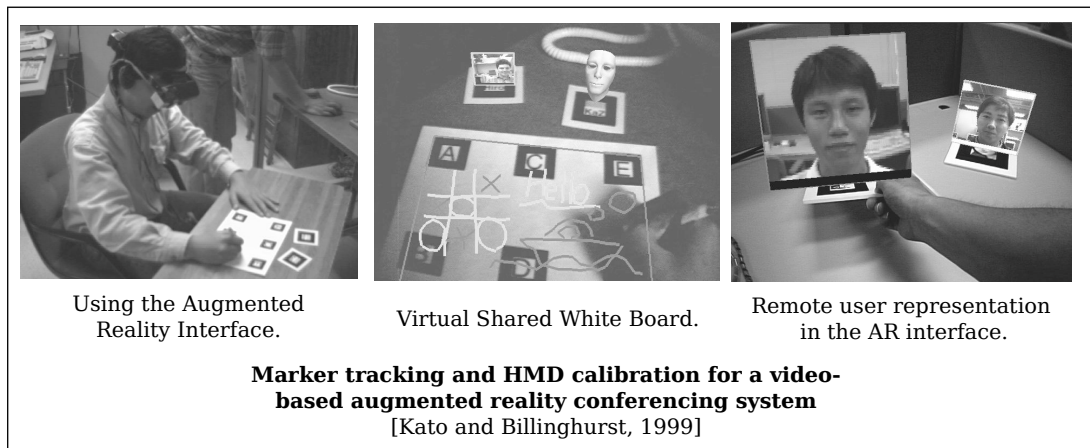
A

C

E

hello

D

Using the Augmented Reality Interface.

Virtual Shared White Board.

Remote user representation in the AR interface.

**Marker tracking and HMD calibration for a video-based augmented reality conferencing system**
[Kato and Billinghurst, 1999]